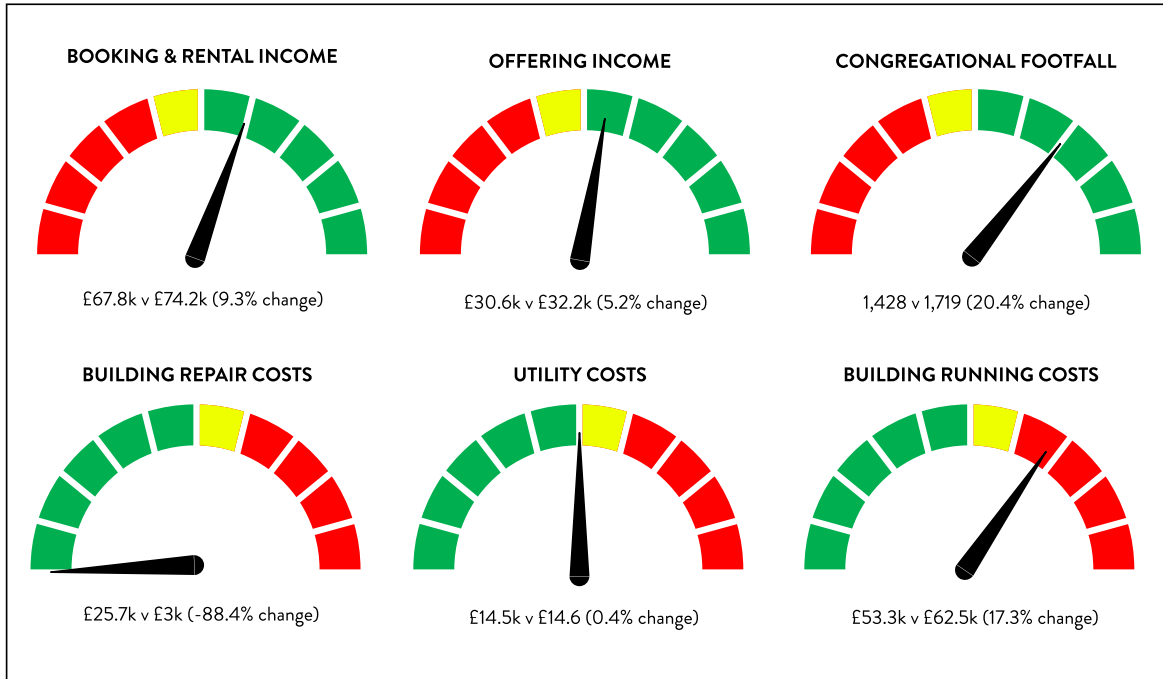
BOOKING & RENTAL INCOME

£67.8k v £74.2k (9.3% change)

OFFERING INCOME

£30.6k v £32.2k (5.2% change)

CONGREGATIONAL FOOTFALL

1,428 v 1,719 (20.4% change)

BUILDING REPAIR COSTS

£25.7k v £3k (-88.4% change)

UTILITY COSTS

£14.5k v £14.6 (0.4% change)

BUILDING RUNNING COSTS

£53.3k v £62.5k (17.3% change)